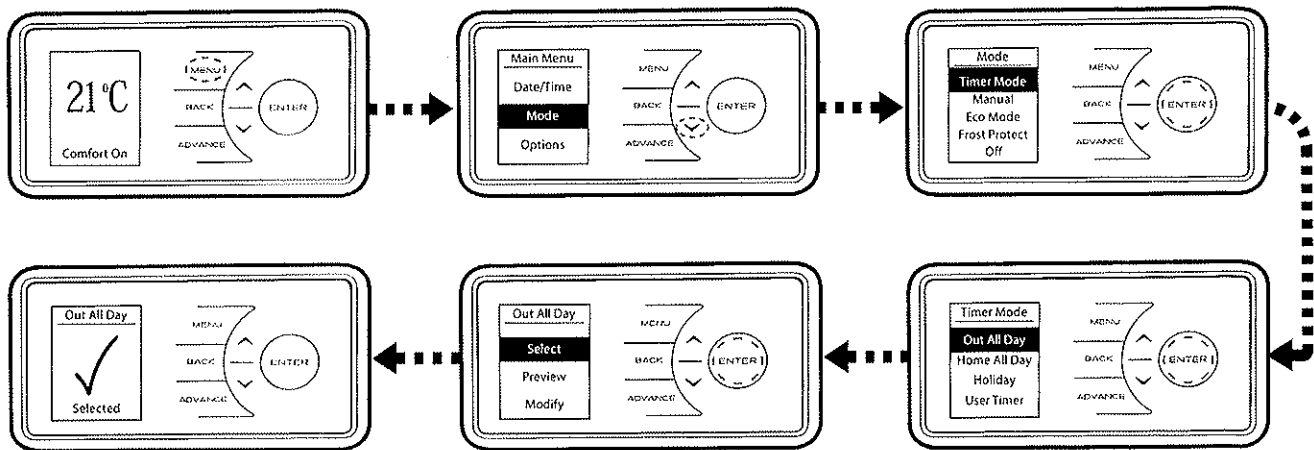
21°C
Comfort On
MENU
BACK
ADVANCE
ENTER

Main Menu
Date/Time
Mode
Options
MENU
BACK
ADVANCE
ENTER

Mode
Timer Mode
Manual
Eco Mode
Frost Protect
Off
MENU
BACK
ADVANCE
ENTER

Timer Mode
Out All Day
Home All Day
Holiday
User Timer
MENU
BACK
ADVANCE
ENTER

Out All Day
Select
Preview
Modify
MENU
BACK
ADVANCE
ENTER

Out All Day
✓
Selected
MENU
BACK
ADVANCE
ENTER